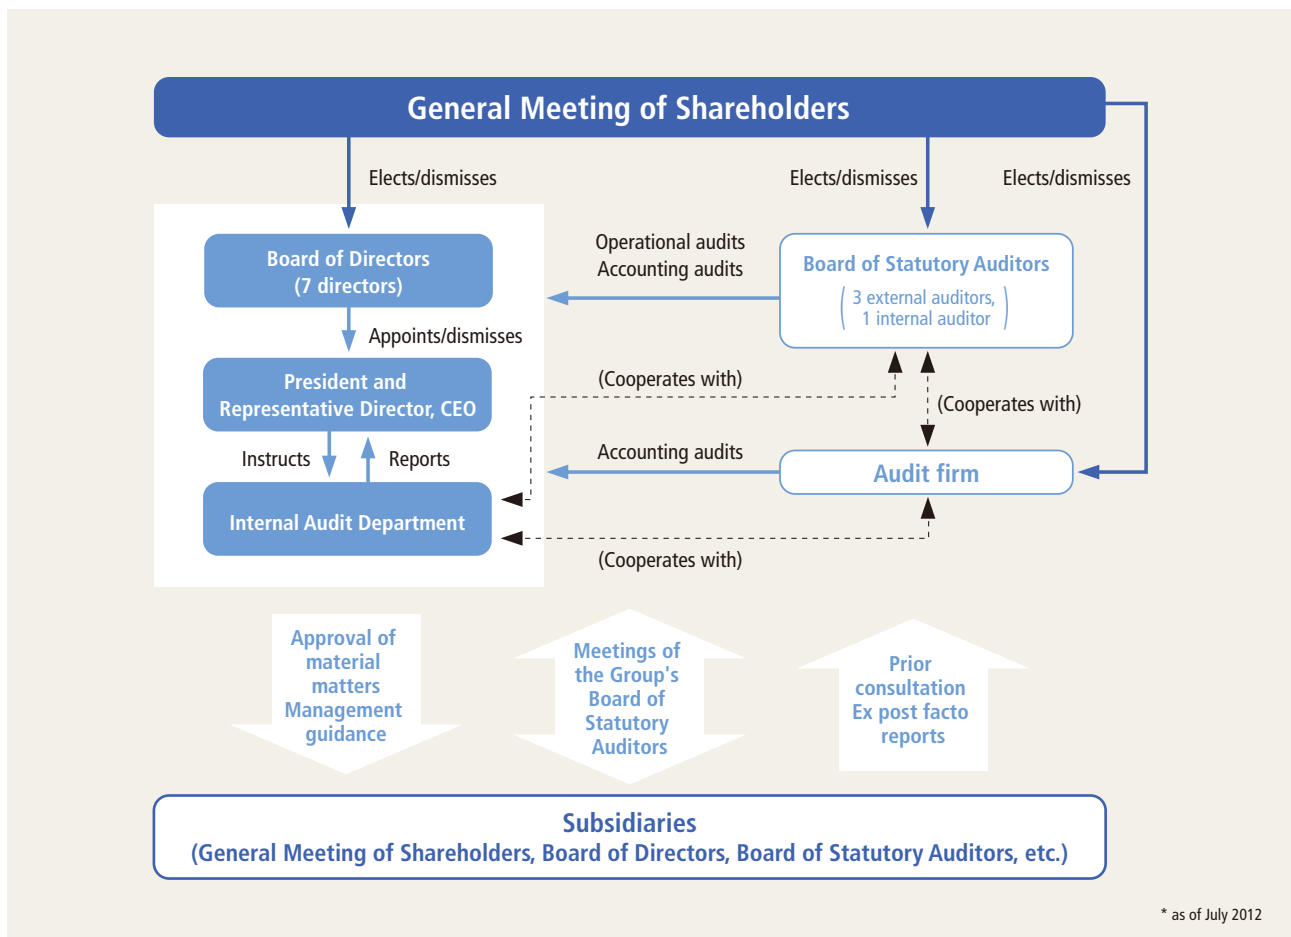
General Meeting of Shareholders

Elects/dismisses

Elects/dismisses

Elects/dismisses

Board of Directors (7 directors)

Operational audits
Accounting audits

Board of Statutory Auditors
(3 external auditors, 1 internal auditor)

Appoints/dismisses

President and Representative Director, CEO

(Cooperates with)

(Cooperates with)

Instructs

Reports

Accounting audits

Audit firm

Internal Audit Department

(Cooperates with)

Approval of material matters
Management guidance

Meetings of the Group's Board of Statutory Auditors

Prior consultation
Ex post facto reports

Subsidiaries
(General Meeting of Shareholders, Board of Directors, Board of Statutory Auditors, etc.)

* as of July 2012